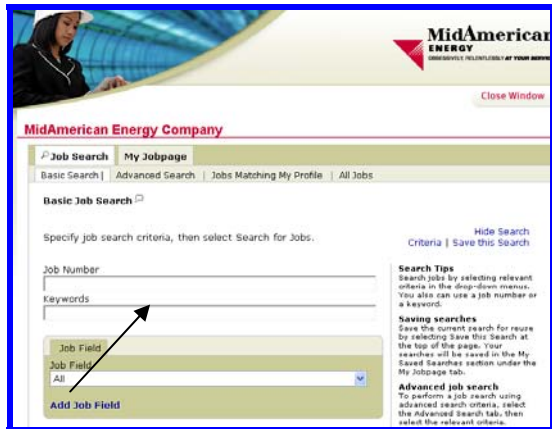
MidAmerican
ENERGY
OBSESSIVELY, RELENTLESSLY AT YOUR SERVI

Close Window

MidAmerican Energy Company

Job Search | My Jobpage

Basic Search | Advanced Search | Jobs Matching My Profile | All Jobs

Basic Job Search

Specify job search criteria, then select Search for Jobs.

Hide Search Criteria | Save this Search

Job Number

Keywords

Job Field

Job Field

All

Add Job Field

Search Tips
Search jobs by selecting relevant criteria in the drop-down menus. You also can use a job number or a keyword.

Saving searches
Save the current search for reuse by selecting Save this Search at the top of the page. Your searches will be saved in the My Saved Searches section under the My Jobpage tab.

Advanced job search
To perform a job search using advanced search criteria, select the Advanced Search tab, then select the relevant criteria.